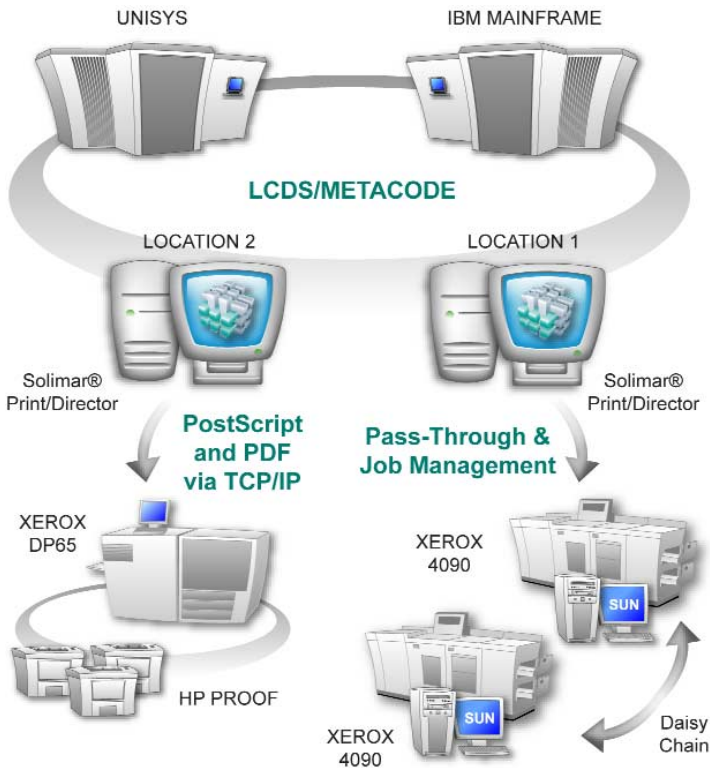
UNISYS

IBM MAINFRAME

LCDS/METACODE

LOCATION 2

LOCATION 1

Solimar® Print/Director

Solimar® Print/Director

PostScript and PDF via TCP/IP

Pass-Through & Job Management

XEROX DP65

XEROX 4090

SUN

HP PROOF

XEROX 4090

SUN

Daisy Chain